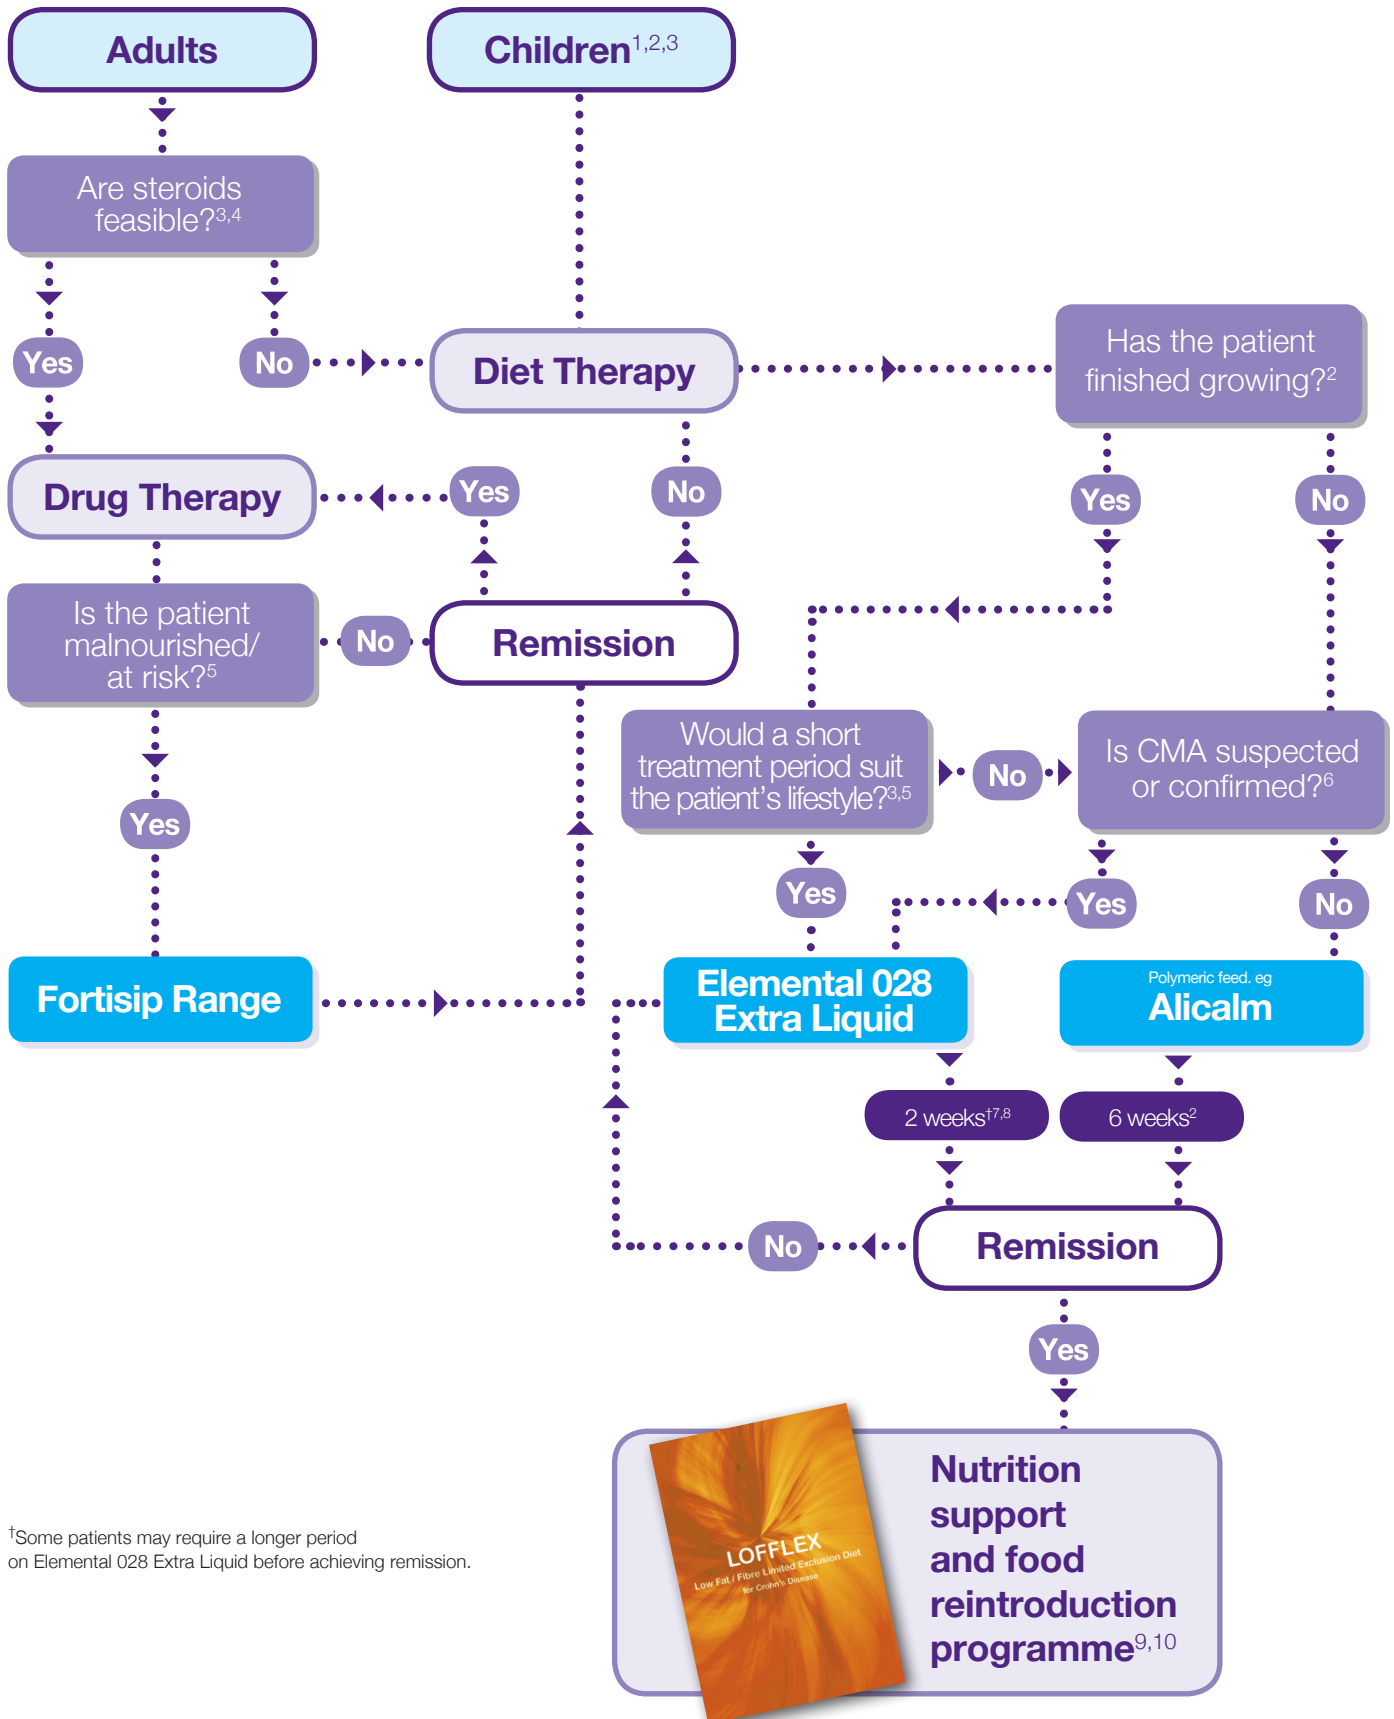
Adults

Children$^{1,2,3}$

Are steroids feasible?$^{3,4}$

Yes

No

Diet Therapy

Has the patient finished growing?$^{2}$

Drug Therapy

Yes

No

Yes

No

Is the patient malnourished/ at risk?$^{5}$

No

Remission

Would a short treatment period suit the patient's lifestyle?$^{3,5}$

No

Is CMA suspected or confirmed?$^{6}$

Yes

Yes

Yes

No

Fortisip Range

Elemental 028 Extra Liquid

Polymeric feed. eg Alicalm

2 weeks$^{\dagger7,8}$

6 weeks$^{2}$

No

Remission

Yes

LOFFLEX Low Fat / Fibre Limited Exclusion Diet for Crohn's Disease

Nutrition support and food reintroduction programme$^{9,10}$

$^{\dagger}$Some patients may require a longer period on Elemental 028 Extra Liquid before achieving remission.